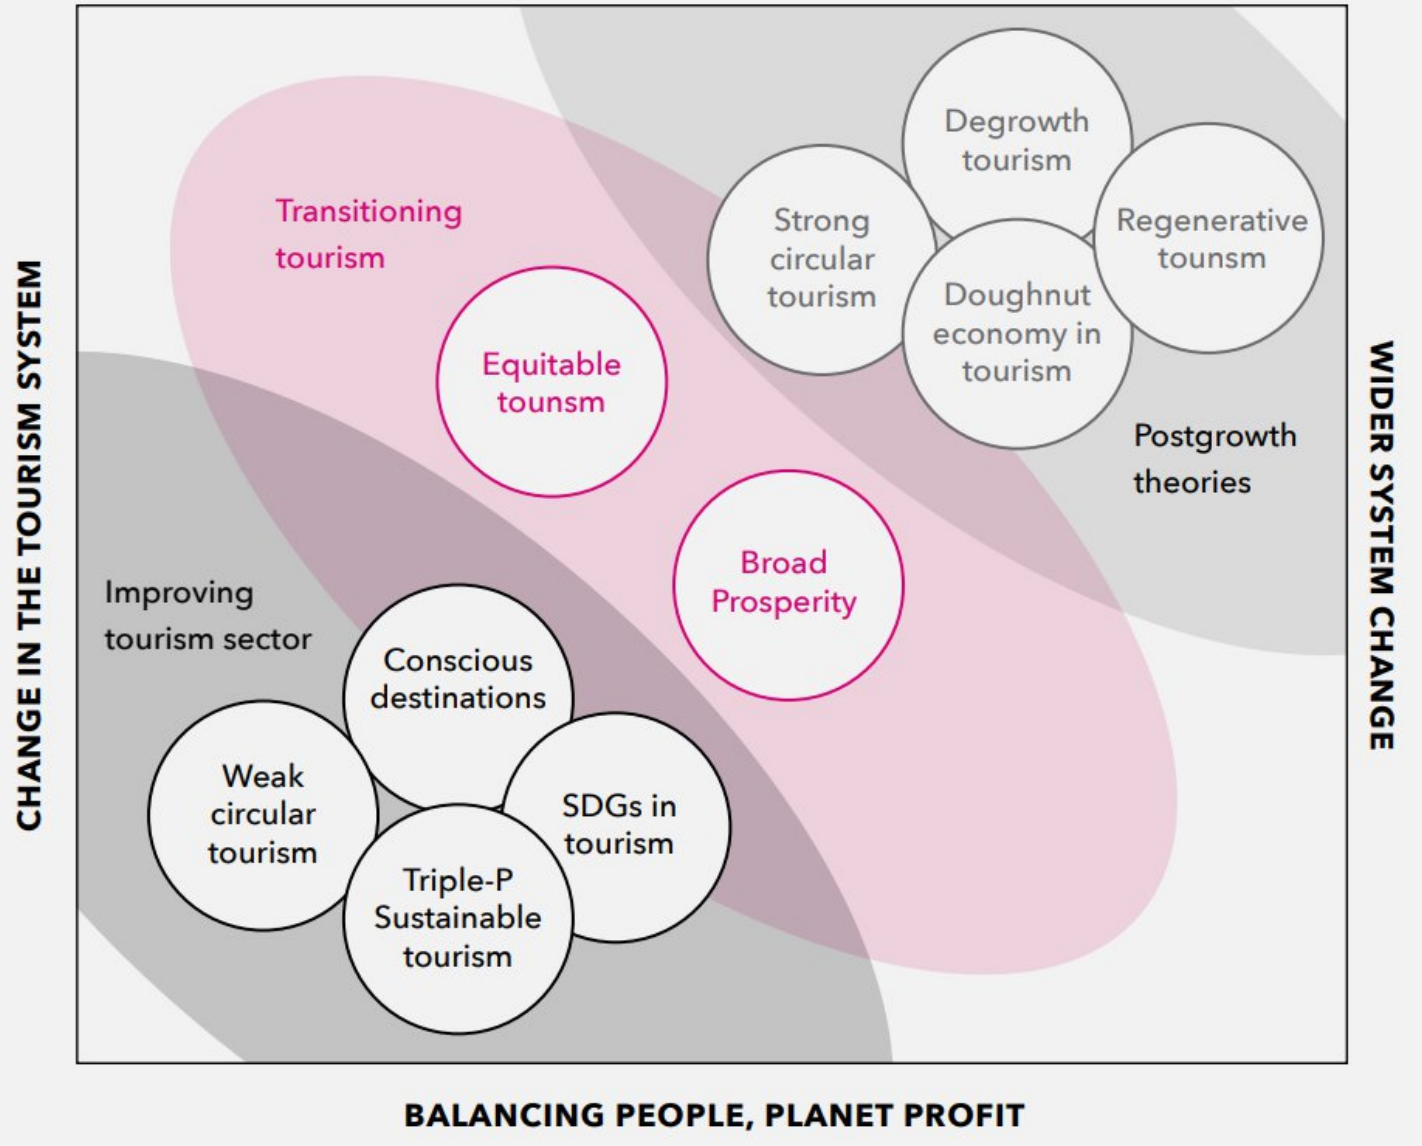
CHANGE IN THE TOURISM SYSTEM

Transitioning tourism

Equitable tounsm

Broad Prosperity

Degrowth tourism

Strong circular tourism

Regenerative tounsm

Doughnut economy in tourism

Postgrowth theories

WIDER SYSTEM CHANGE

Improving tourism sector

Conscious destinations

Weak circular tourism

SDGs in tourism

Triple-P Sustainable tourism

BALANCING PEOPLE, PLANET PROFIT